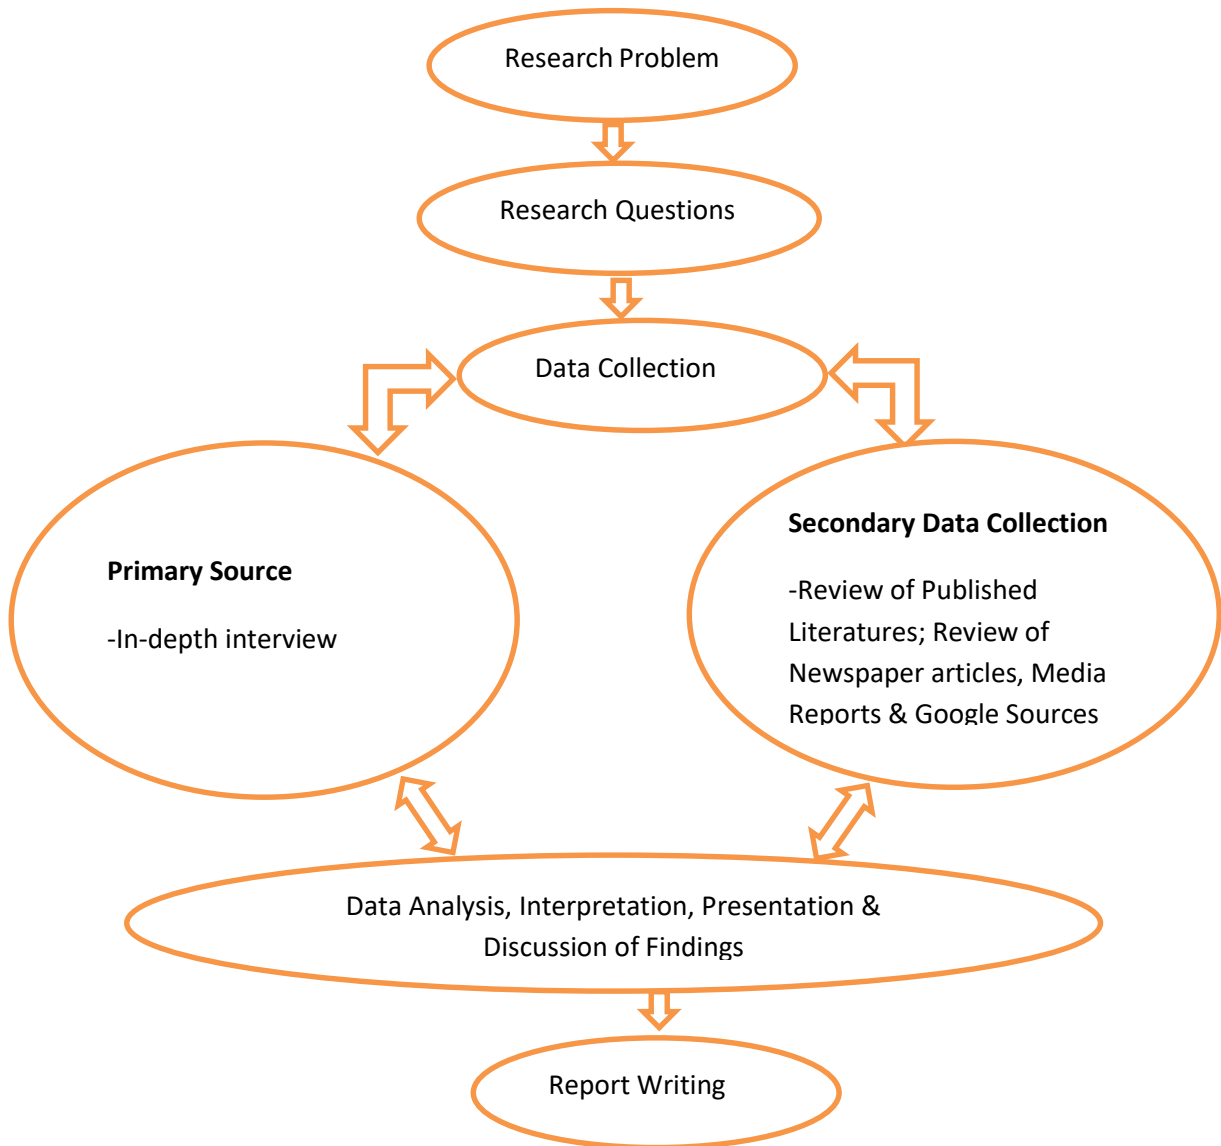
Research Problem

Research Questions

Data Collection

**Primary Source**

-In-depth interview

**Secondary Data Collection**

-Review of Published Literatures; Review of Newspaper articles, Media Reports & Google Sources

Data Analysis, Interpretation, Presentation & Discussion of Findings

Report Writing